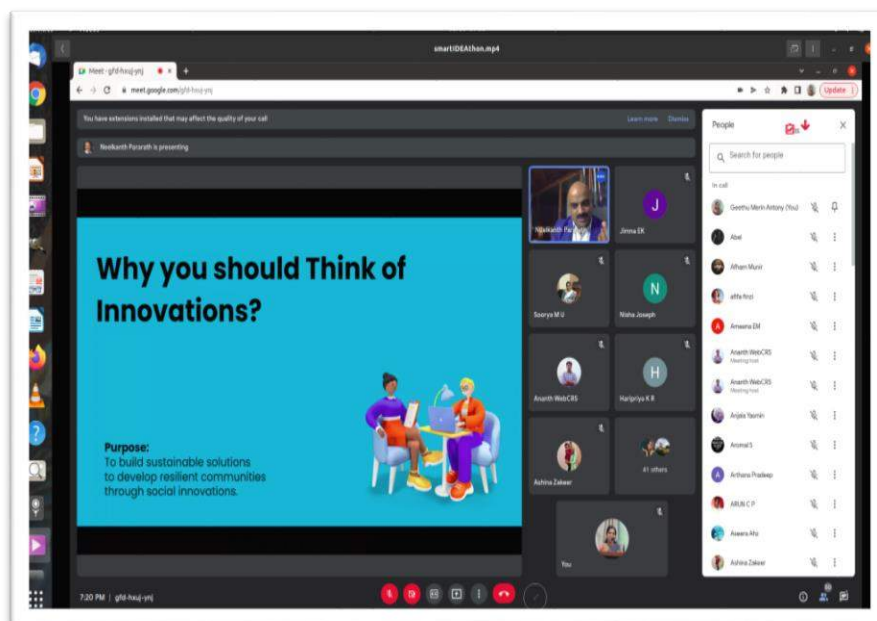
smartIDEAthon.mp4

Meet - gfd-hsuj-ynj

meet.google.com/gfd-hsuj-ynj

Update

You have extensions installed that may affect the quality of your call

Learn more Dismiss

Neelkanth Pararath is presenting

Why you should Think of Innovations?

Purpose:
To build sustainable solutions to develop resilient communities through social innovations.

Neelkanth Pararath

Jinma EK

J

Soorya M U

N

Nisha Joseph

Ananth WebCRS

H

Haripriya K R

Ashina Zakeer

41 others

You

People

Search for people

In call

Geethu Merin Antony (You)

Abel

Afham Munir

afifa firoz

A

Ameena EM

Ananth WebCRS
Meeting host

Ananth WebCRS
Meeting host

Anjala Yasmin

Aromal S

A

Arthana Pradeep

ARUN C P

Aswara Abi

Ashina Zakeer

7:20 PM | gfd-hsuj-ynj